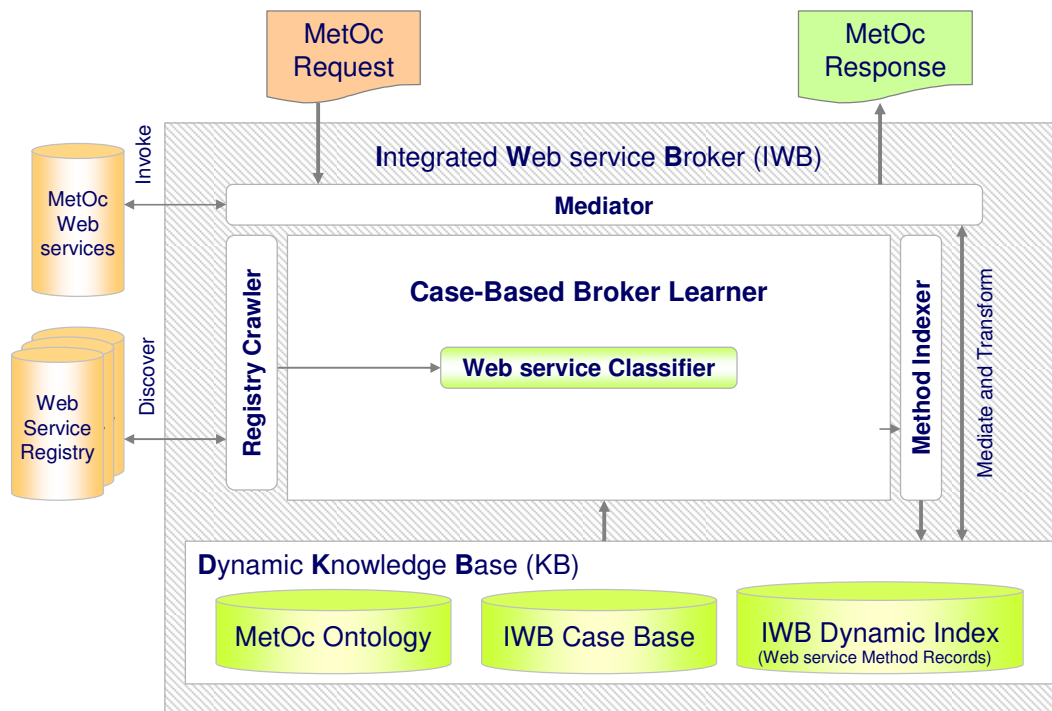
MetOc Request

MetOc Response

Integrated Web service Broker (IWB)

Invoke

MetOc Web services

Mediator

Registry Crawler

Case-Based Broker Learner

Web service Classifier

Method Indexer

Mediate and Transform

Discover

Web Service Registry

Dynamic Knowledge Base (KB)

MetOc Ontology

IWB Case Base

IWB Dynamic Index
(Web service Method Records)